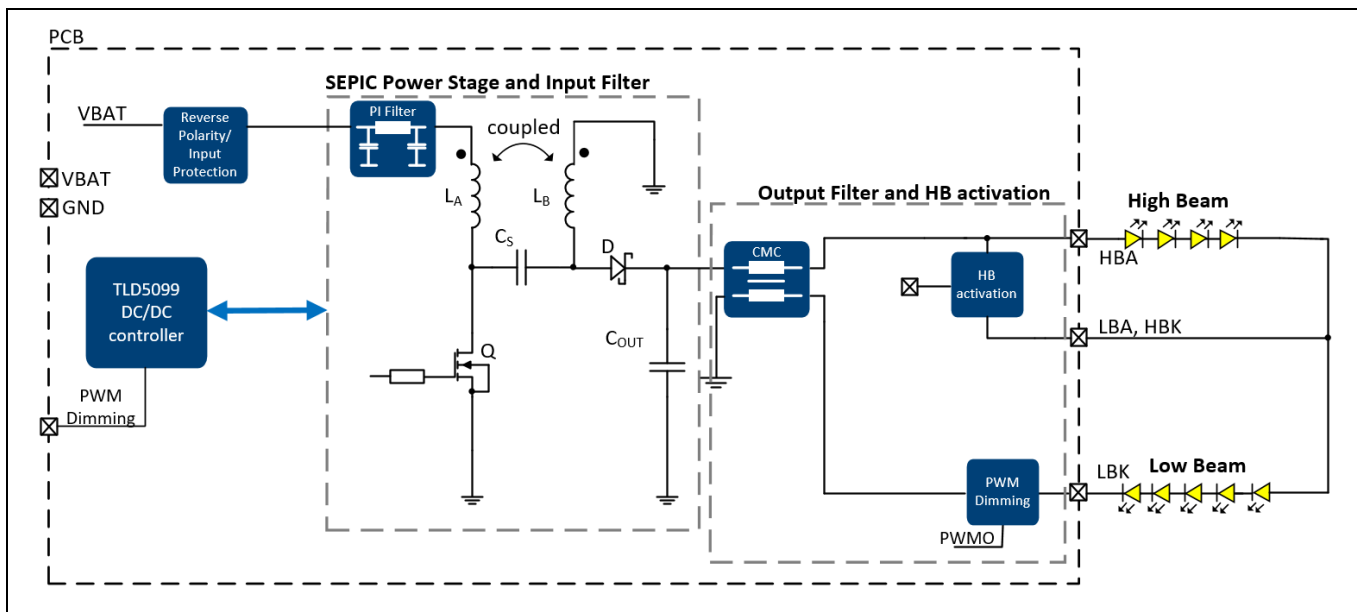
PCB

SEPIC Power Stage and Input Filter

VBAT

Reverse Polarity/ Input Protection

PI Filter

coupled

$L_A$

$L_B$

VBAT
GND

Output Filter and HB activation

High Beam

$C_S$

D

CMC

HBA

HB activation

TLD5099 DC/DC controller

$C_{OUT}$

LBA, HBK

Q

PWM Dimming

PWM Dimming

LBK

Low Beam

PWMO